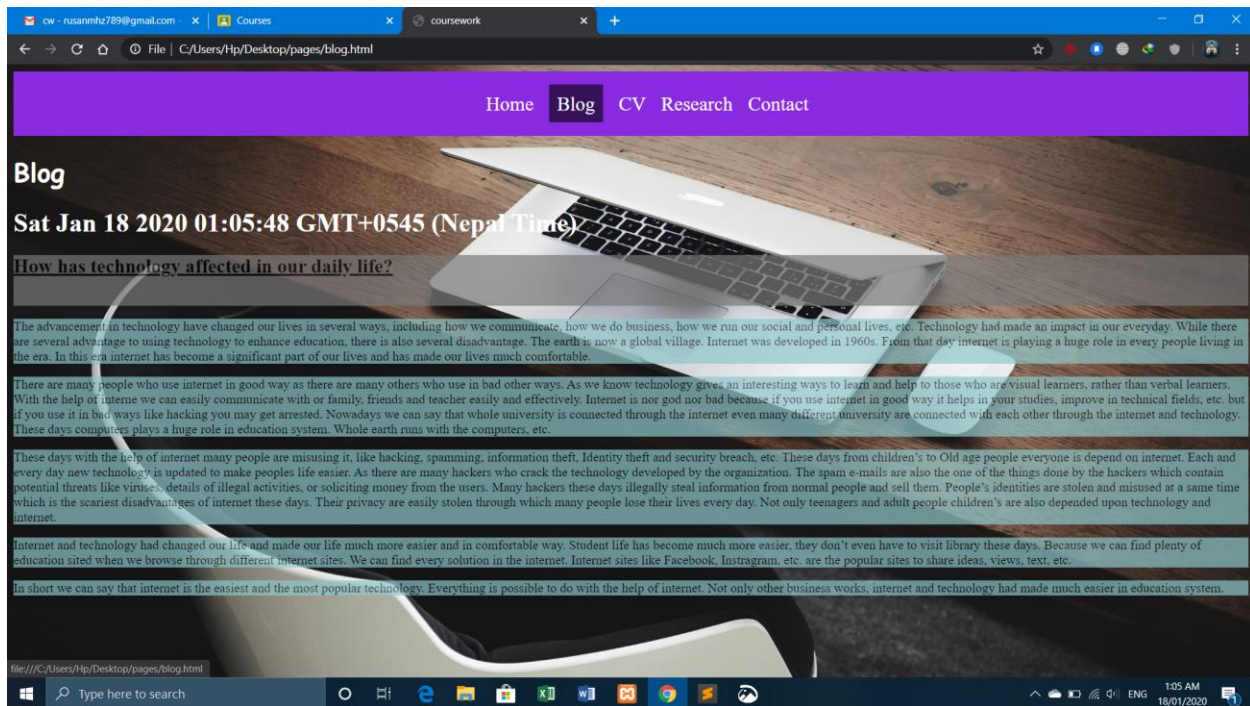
cw - rusanmhz789@gmail.com × Courses × coursework × +

File | C:/Users/Hp/Desktop/pages/blog.html

Home Blog CV Research Contact

Blog

Sat Jan 18 2020 01:05:48 GMT+0545 (Nepal Time)

How has technology affected in our daily life?

The advancement in technology have changed our lives in several ways, including how we communicate, how we do business, how we run our social and personal lives, etc. Technology had made an impact in our everyday. While there are several advantage to using technology to enhance education, there is also several disadvantage. The earth is now a global village. Internet was developed in 1960s. From that day internet is playing a huge role in every people living in the era. In this era internet has become a significant part of our lives and has made our lives much comfortable.

There are many people who use internet in good way as there are many others who use in bad other ways. As we know technology gives an interesting ways to learn and help to those who are visual learners, rather than verbal learners. With the help of interne we can easily communicate with or family, friends and teacher easily and effectively. Internet is nor god nor bad because if you use internet in good way it helps in your studies, improve in technical fields, etc. but if you use it in bad ways like hacking you may get arrested. Nowadays we can say that whole university is connected through the internet even many different university are connected with each other through the internet and technology. These days computers plays a huge role in education system. Whole earth runs with the computers, etc.

These days with the help of internet many people are misusing it, like hacking, spamming, information theft, Identity theft and security breach, etc. These days from children's to Old age people everyone is depend on internet. Each and every day new technology is updated to make peoples life easier. As there are many hackers who crack the technology developed by the organization. The spam e-mails are also the one of the things done by the hackers which contain potential threats like viruses, details of illegal activities, or soliciting money from the users. Many hackers these days illegally steal information from normal people and sell them. People's identities are stolen and misused at a same time which is the scariest disadvantages of internet these days. Their privacy are easily stolen through which many people lose their lives every day. Not only teenagers and adult people children's are also depended upon technology and internet.

Internet and technology had changed our life and made our life much more easier and in comfortable way. Student life has become much more easier, they don't even have to visit library these days. Because we can find plenty of education sited when we browse through different internet sites. We can find every solution in the internet. Internet sites like Facebook, Instragram, etc. are the popular sites to share ideas, views, text, etc.

In short we can say that internet is the easiest and the most popular technology. Everything is possible to do with the help of internet. Not only other business works, internet and technology had made much easier in education system.

file:///C:/Users/Hp/Desktop/pages/blog.html

Type here to search

ENG 1:05 AM 18/01/2020